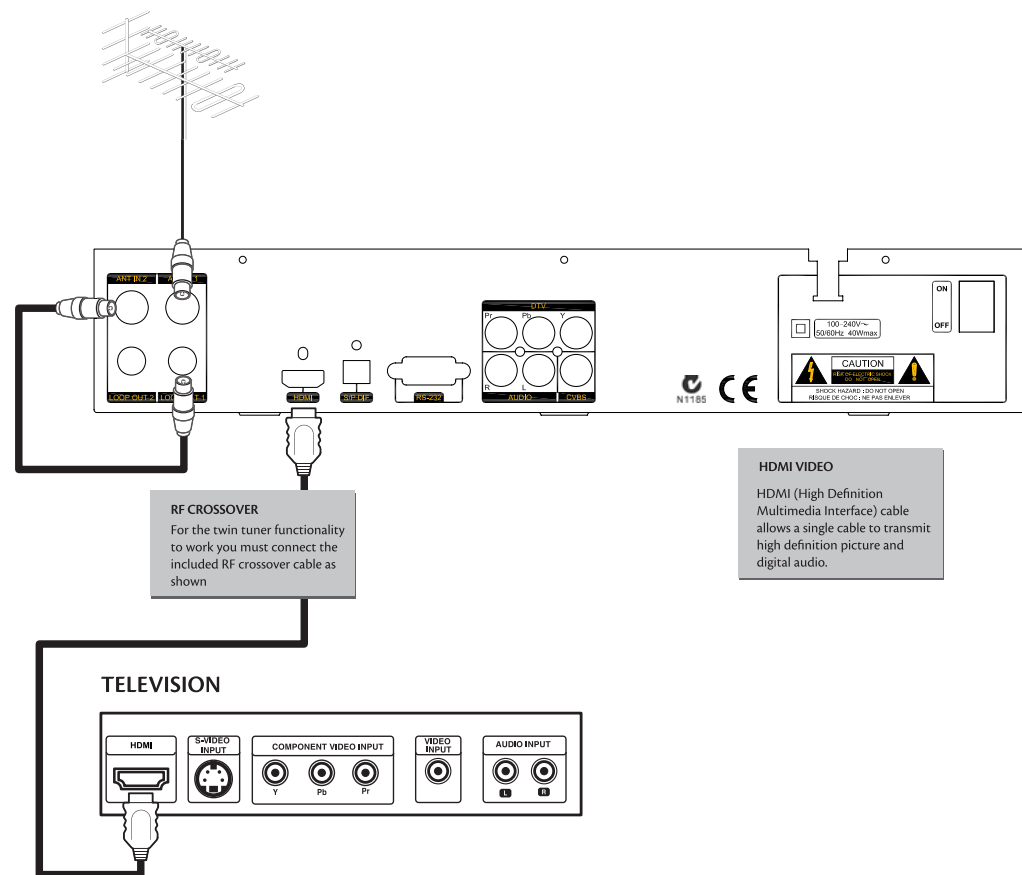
ANT IN 2
LOOP OUT 2
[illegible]
HDMI
S/P DIF
RS-232
DTV
Pr
Pb
Y
R
L
AUDIO
CVBS
N1185
CE
100~240V~
50/60Hz 40Wmax
ON
OFF
CAUTION
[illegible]
SHOCK HAZARD : DO NOT OPEN
RISQUE DE CHOC : NE PAS ENLEVER

HDMI VIDEO
HDMI (High Definition Multimedia Interface) cable allows a single cable to transmit high definition picture and digital audio.

RF CROSSOVER
For the twin tuner functionality to work you must connect the included RF crossover cable as shown

TELEVISION
HDMI
S-VIDEO INPUT
COMPONENT VIDEO INPUT
Y
Pb
Pr
VIDEO INPUT
AUDIO INPUT
L
R